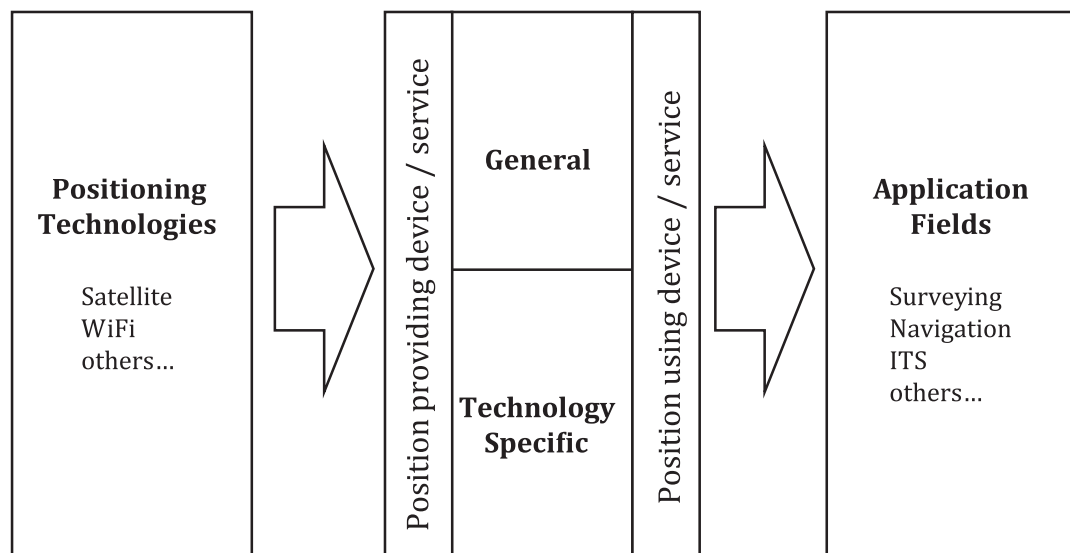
Positioning Technologies

Satellite
WiFi
others…

Position providing device / service

General

Technology Specific

Position using device / service

Application Fields

Surveying
Navigation
ITS
others…